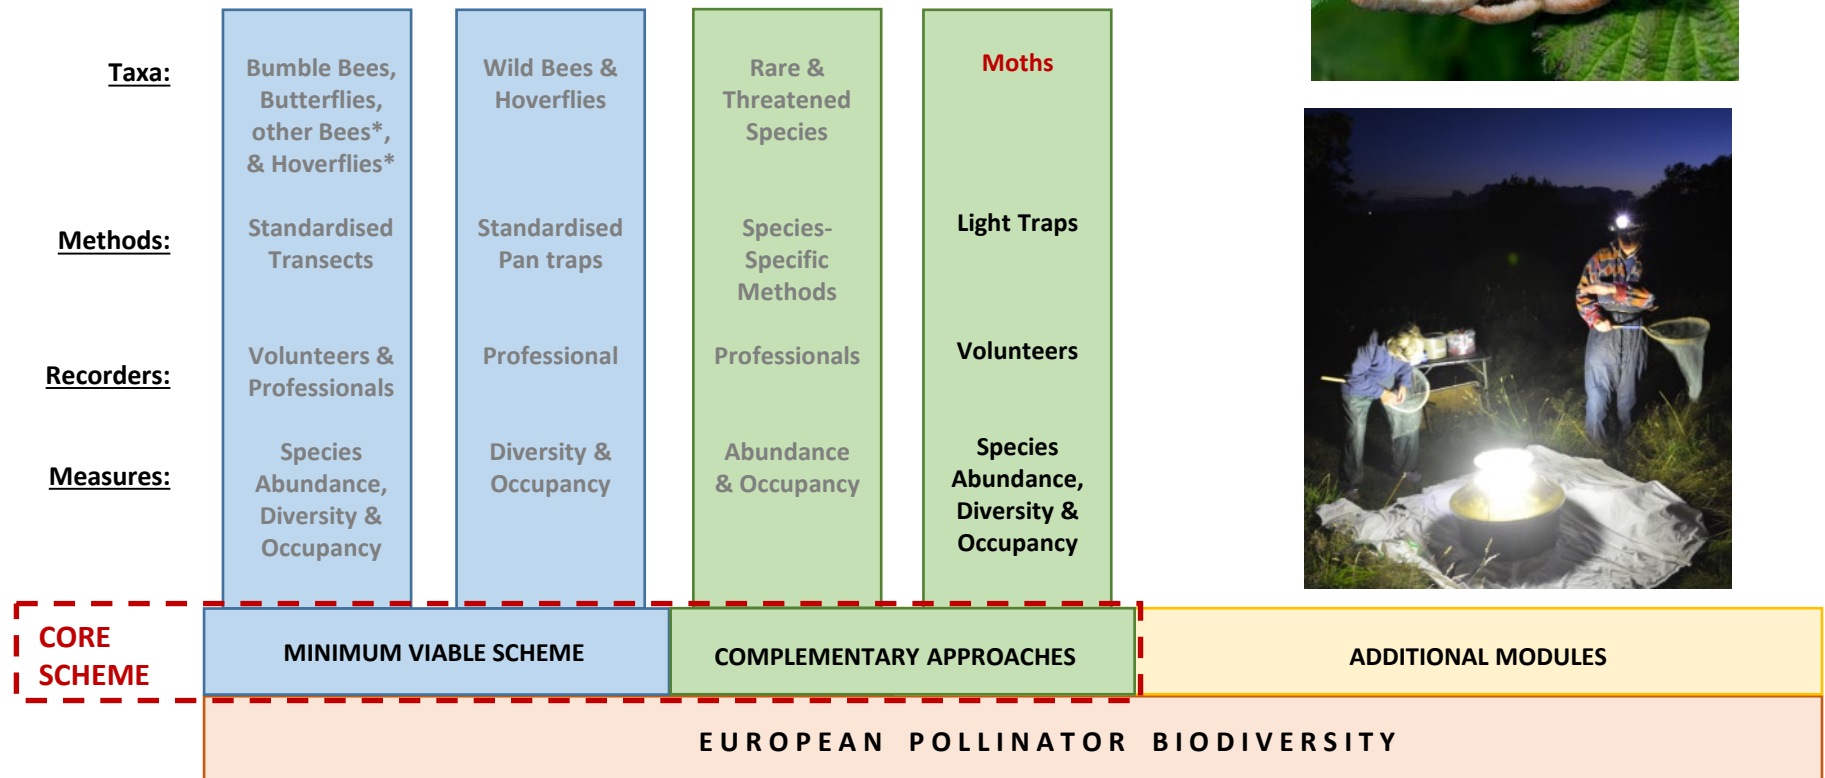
Taxa:

Methods:

Recorders:

Measures:

Bumble Bees, Butterflies, other Bees*, & Hoverflies*

Standardised Transects

Volunteers & Professionals

Species Abundance, Diversity & Occupancy

Wild Bees & Hoverflies

Standardised Pan traps

Professional

Diversity & Occupancy

Rare & Threatened Species

Species-Specific Methods

Professionals

Abundance & Occupancy

Moths

Light Traps

Volunteers

Species Abundance, Diversity & Occupancy

CORE SCHEME

MINIMUM VIABLE SCHEME

COMPLEMENTARY APPROACHES

ADDITIONAL MODULES

EUROPEAN POLLINATOR BIODIVERSITY